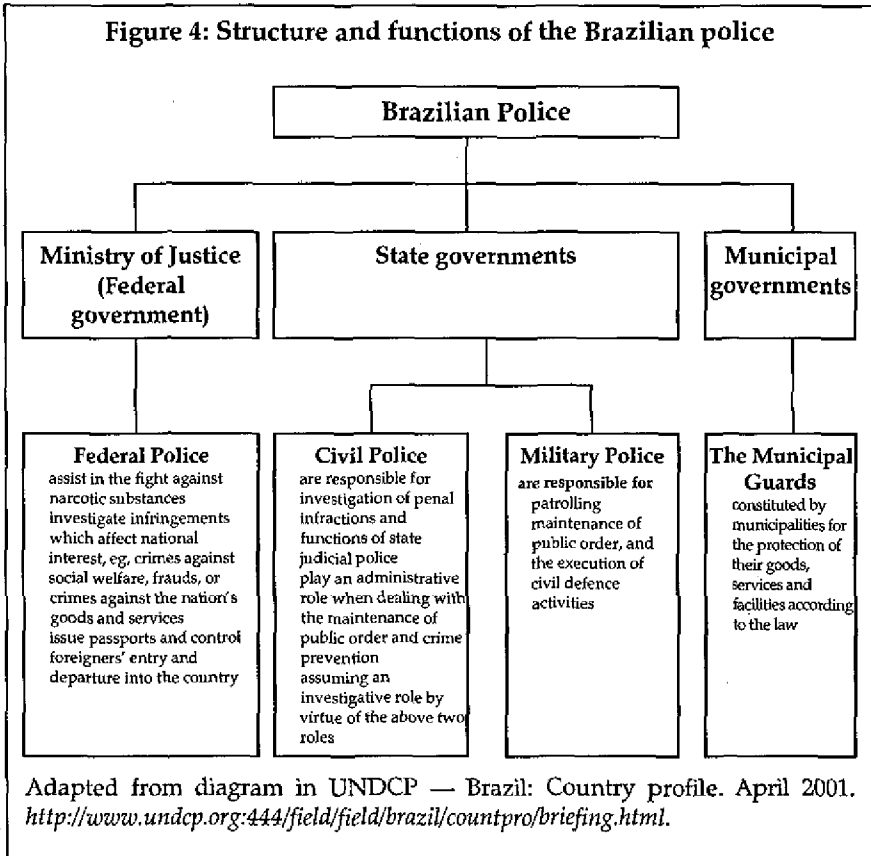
Figure 4: Structure and functions of the Brazilian police

Brazilian Police

Ministry of Justice (Federal government)

State governments

Municipal governments

Federal Police
assist in the fight against narcotic substances
investigate infringements which affect national interest, eg, crimes against social welfare, frauds, or crimes against the nation's goods and services
issue passports and control foreigners' entry and departure into the country

Civil Police
are responsible for investigation of penal infractions and functions of state judicial police
play an administrative role when dealing with the maintenance of public order and crime prevention
assuming an investigative role by virtue of the above two roles

Military Police
are responsible for patrolling maintenance of public order, and the execution of civil defence activities

The Municipal Guards
constituted by municipalities for the protection of their goods, services and facilities according to the law

Adapted from diagram in UNDCP — Brazil: Country profile. April 2001. *http://www.undcp.org:444/field/field/brazil/countpro/briefing.html.*